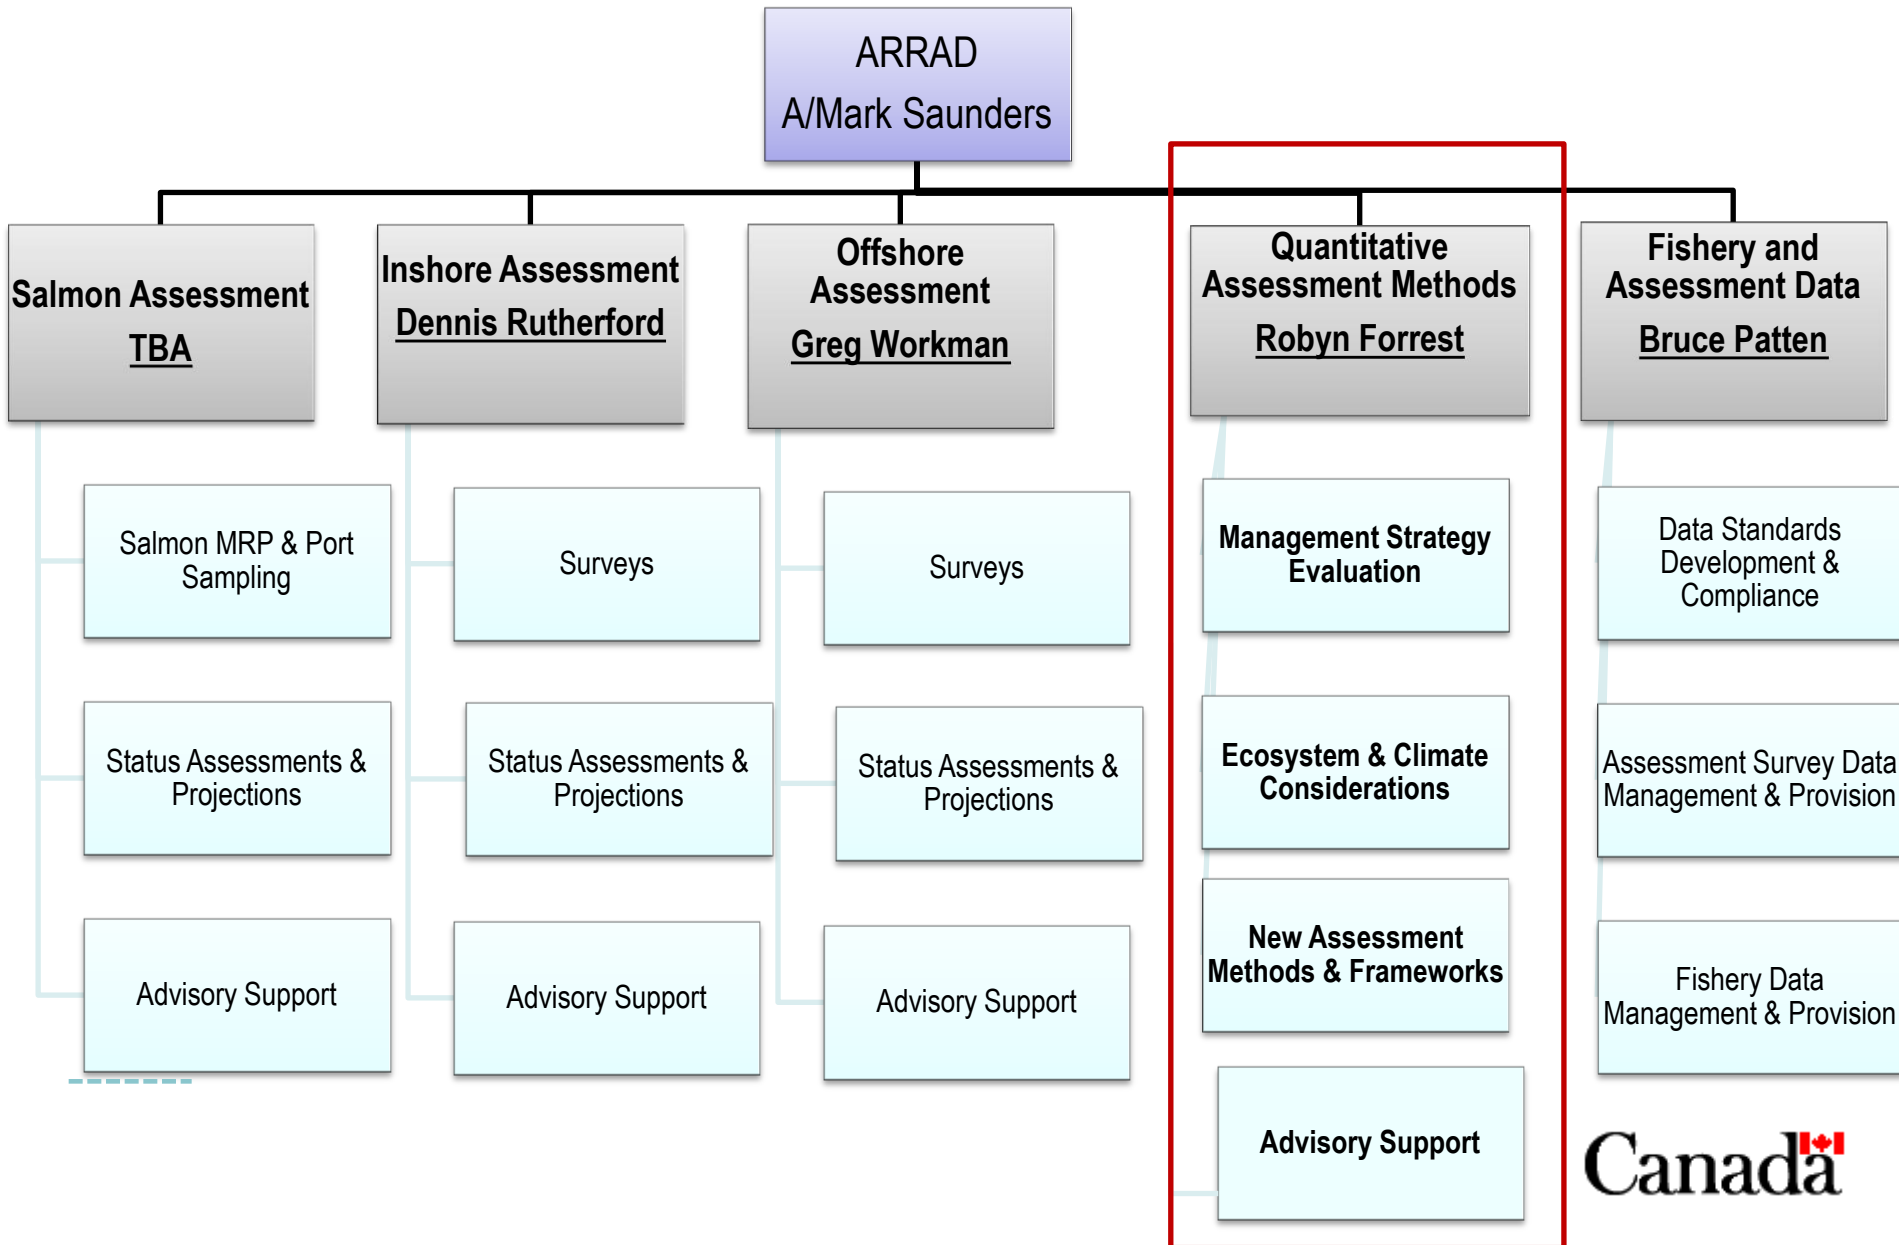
ARRAD
A/Mark Saunders

Salmon Assessment
TBA

Salmon MRP & Port Sampling

Status Assessments & Projections

Advisory Support

Inshore Assessment
Dennis Rutherford

Surveys

Status Assessments & Projections

Advisory Support

Offshore Assessment
Greg Workman

Surveys

Status Assessments & Projections

Advisory Support

Quantitative Assessment Methods
Robyn Forrest

Management Strategy Evaluation

Ecosystem & Climate Considerations

New Assessment Methods & Frameworks

Advisory Support

Fishery and Assessment Data
Bruce Patten

Data Standards Development & Compliance

Assessment Survey Data Management & Provision

Fishery Data Management & Provision

Canada